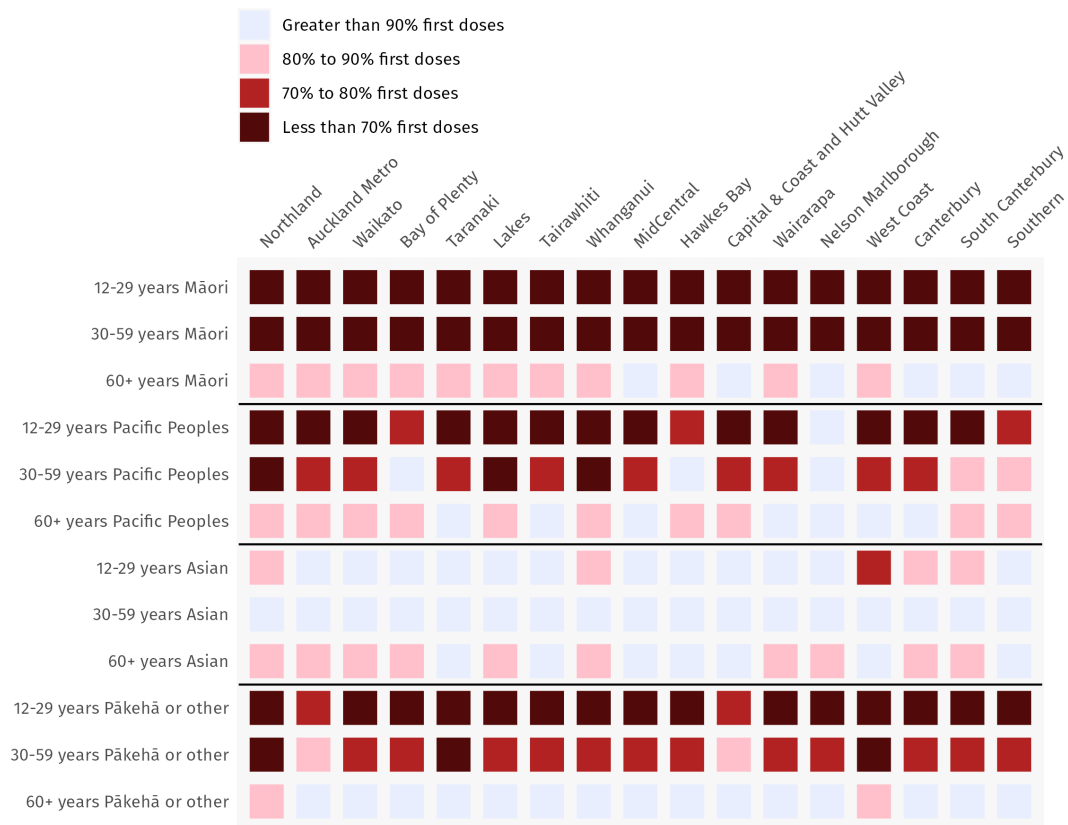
Greater than 90% first doses
80% to 90% first doses
70% to 80% first doses
Less than 70% first doses

Northland
Auckland Metro
Waikato
Bay of Plenty
Taranaki
Lakes
Tairawhiti
Whanganui
MidCentral
Hawkes Bay
Capital & Coast and Hutt Valley
Wairarapa
Nelson Marlborough
West Coast
Canterbury
South Canterbury
Southern

12-29 years Māori
30-59 years Māori
60+ years Māori
12-29 years Pacific Peoples
30-59 years Pacific Peoples
60+ years Pacific Peoples
12-29 years Asian
30-59 years Asian
60+ years Asian
12-29 years Pākehā or other
30-59 years Pākehā or other
60+ years Pākehā or other